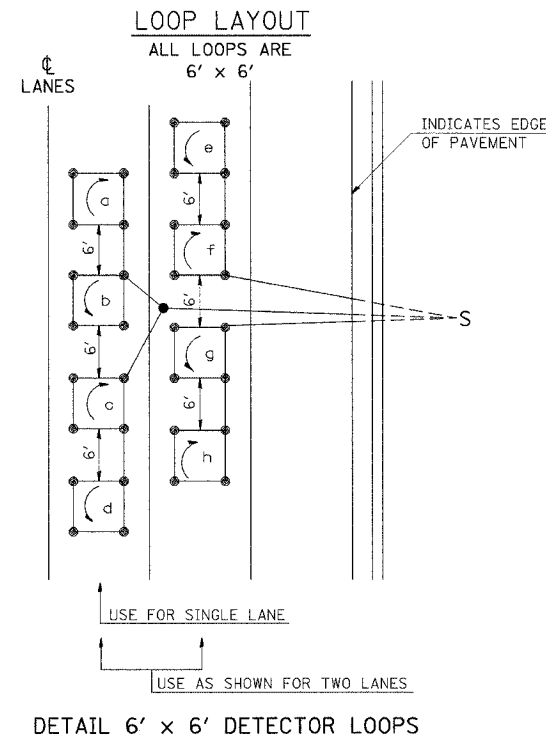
LOOP LAYOUT
ALL LOOPS ARE
6' x 6'

℄
LANES

INDICATES EDGE
OF PAVEMENT

e

a

6'

f

6'

b

6'

S

6'

g

c

6'

6'

h

d

USE FOR SINGLE LANE

USE AS SHOWN FOR TWO LANES

DETAIL 6' x 6' DETECTOR LOOPS